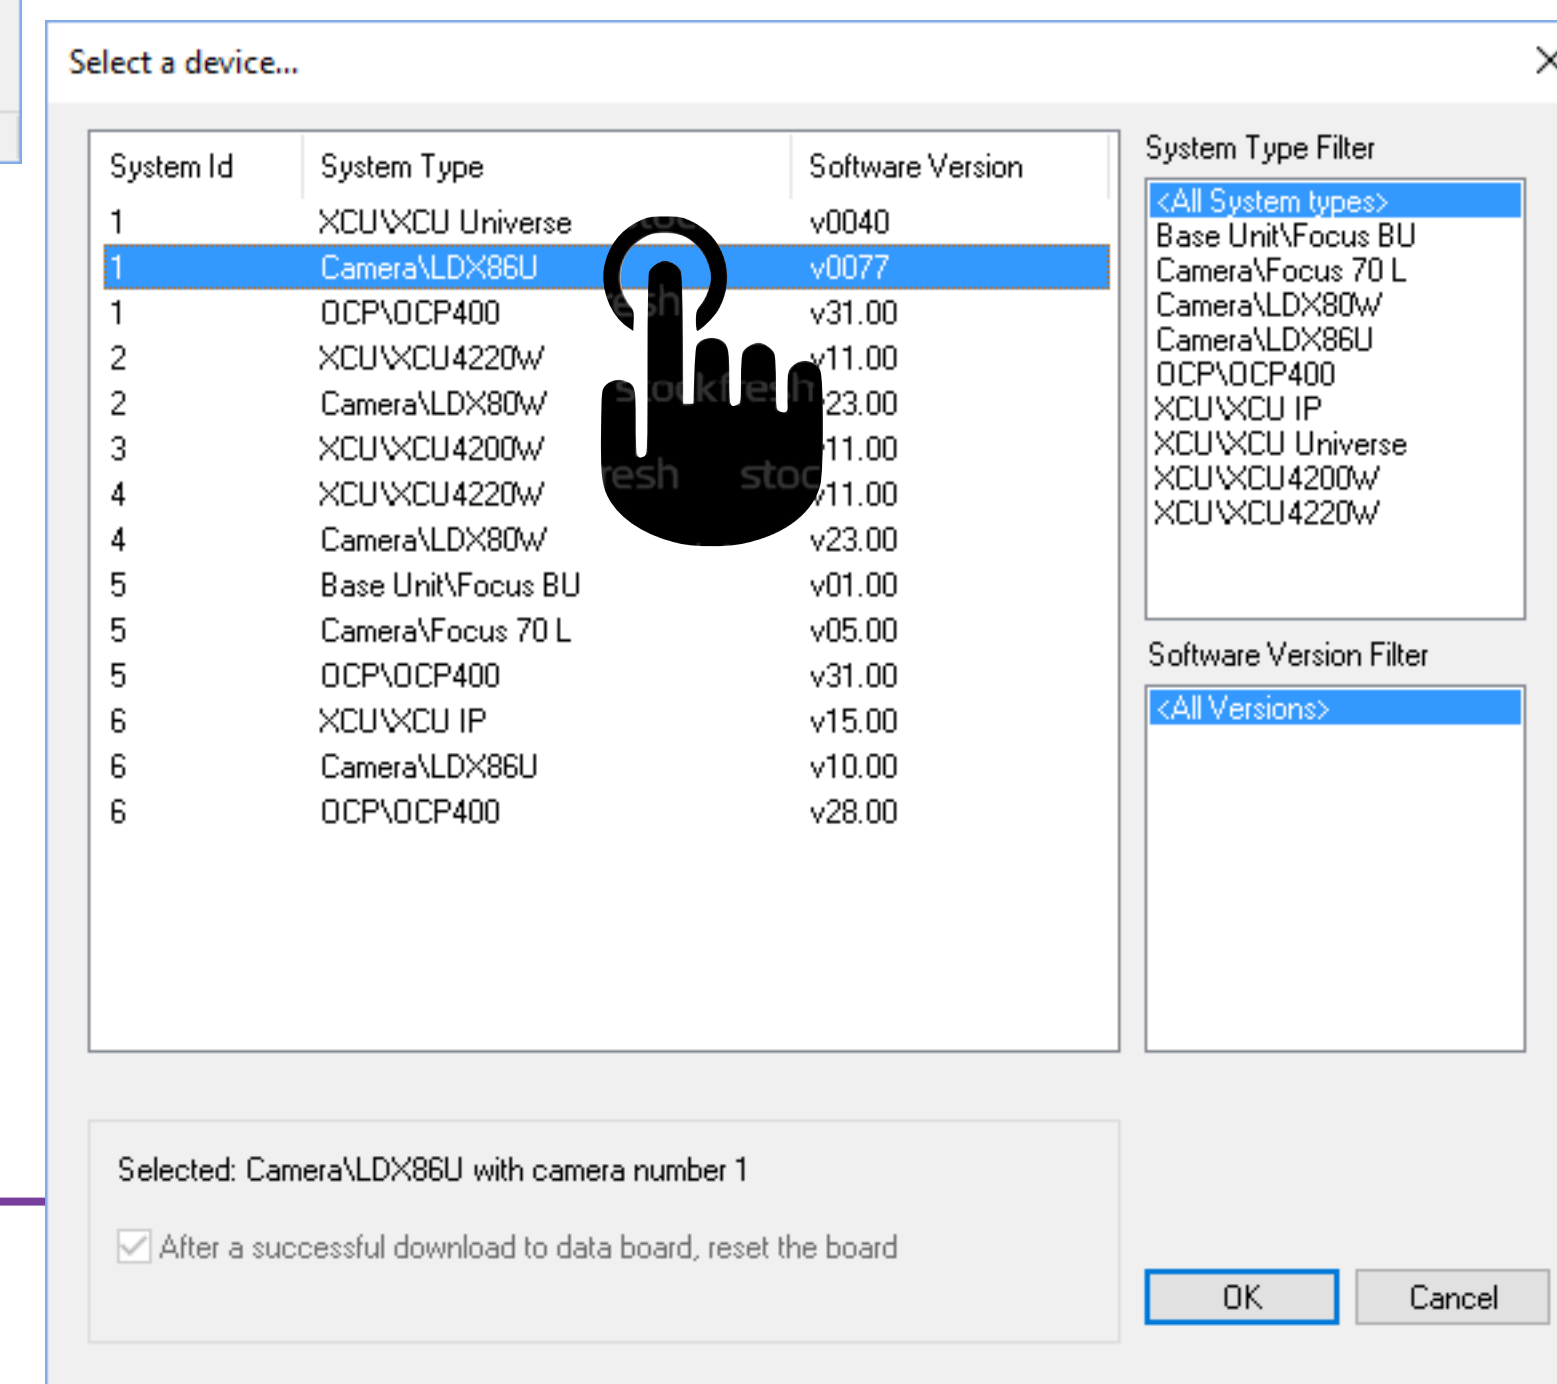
Select a device...

| System Id | System Type | Software Version |
|---|---|---|
| 1 | XCU\XCU Universe | v0040 |
| 1 | Camera\LDX86U | v0077 |
| 1 | OCP\OCP400 | v31.00 |
| 2 | XCU\XCU4220W | v11.00 |
| 2 | Camera\LDX80W | v23.00 |
| 3 | XCU\XCU4200W | v11.00 |
| 4 | XCU\XCU4220W | v11.00 |
| 4 | Camera\LDX80W | v23.00 |
| 5 | Base Unit\Focus BU | v01.00 |
| 5 | Camera\Focus 70 L | v05.00 |
| 5 | OCP\OCP400 | v31.00 |
| 6 | XCU\XCU IP | v15.00 |
| 6 | Camera\LDX86U | v10.00 |
| 6 | OCP\OCP400 | v28.00 |

System Type Filter
<All System types>
Base Unit\Focus BU
Camera\Focus 70 L
Camera\LDX80W
Camera\LDX86U
OCP\OCP400
XCU\XCU IP
XCU\XCU Universe
XCU\XCU4200W
XCU\XCU4220W

Software Version Filter
<All Versions>

Selected: Camera\LDX86U with camera number 1

After a successful download to data board, reset the board

OK
Cancel